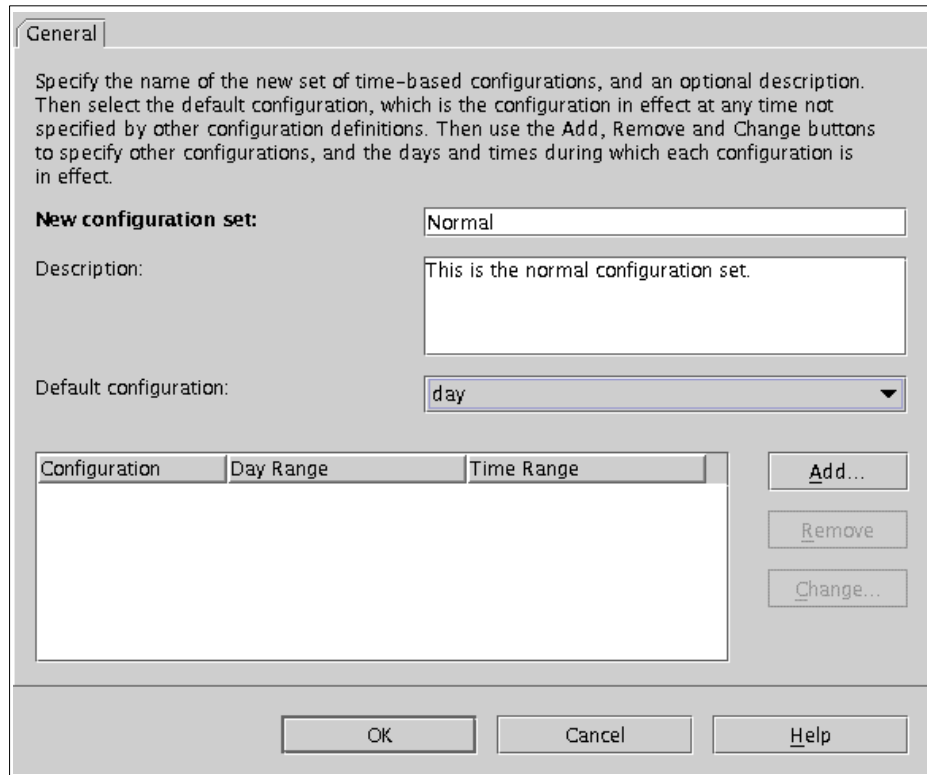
General

Specify the name of the new set of time-based configurations, and an optional description. Then select the default configuration, which is the configuration in effect at any time not specified by other configuration definitions. Then use the Add, Remove and Change buttons to specify other configurations, and the days and times during which each configuration is in effect.

New configuration set: Normal

Description: This is the normal configuration set.

Default configuration: day

| Configuration | Day Range | Time Range |
|---|---|---|

Add...

Remove

Change...

OK

Cancel

Help